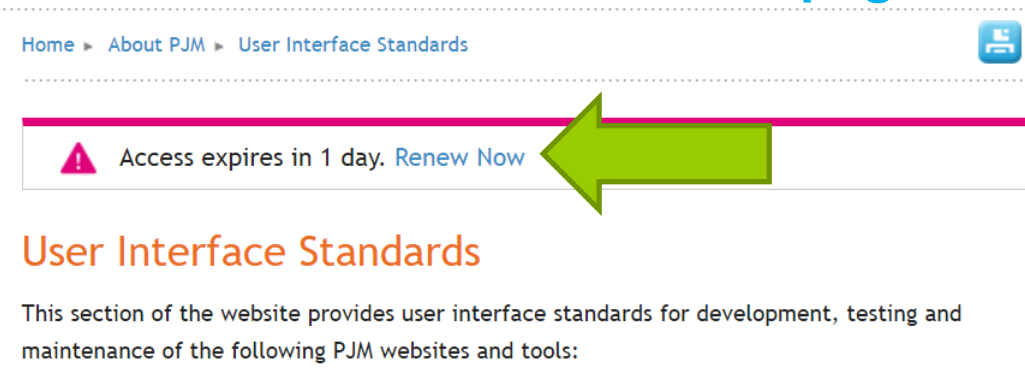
Home ▸ About PJM ▸ User Interface Standards

Access expires in 1 day. Renew Now

User Interface Standards

This section of the website provides user interface standards for development, testing and maintenance of the following PJM websites and tools: